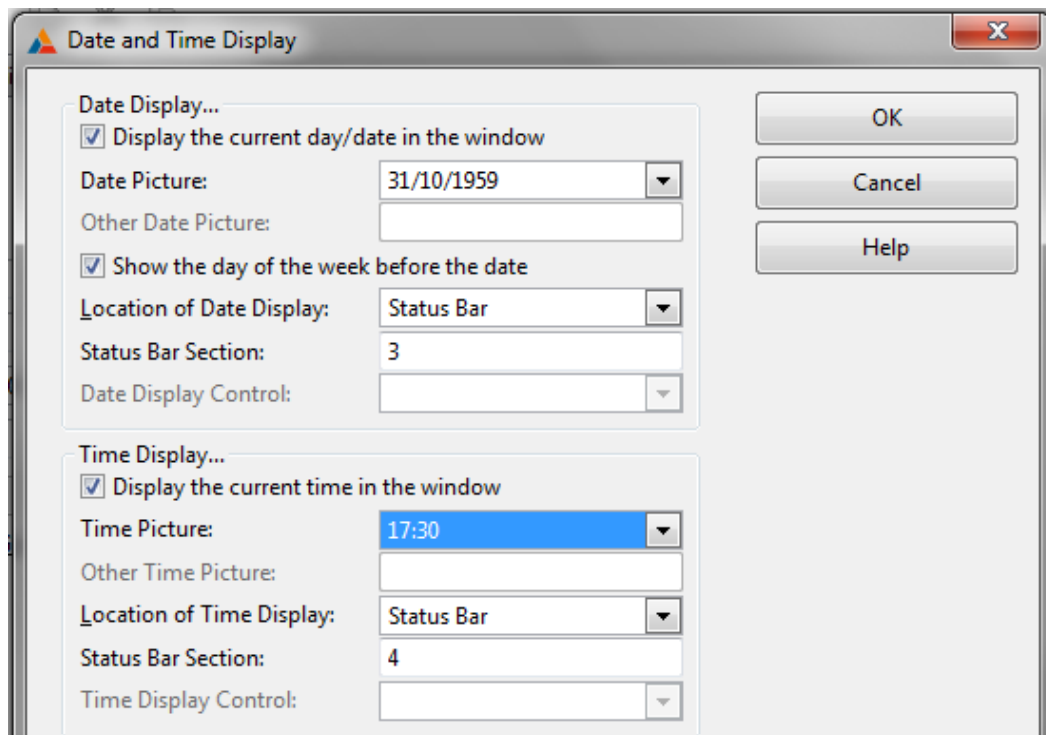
Date and Time Display

Date Display...
Display the current day/date in the window
Date Picture: 31/10/1959
Other Date Picture:
Show the day of the week before the date
Location of Date Display: Status Bar
Status Bar Section: 3
Date Display Control:

Time Display...
Display the current time in the window
Time Picture: 17:30
Other Time Picture:
Location of Time Display: Status Bar
Status Bar Section: 4
Time Display Control:

OK
Cancel
Help